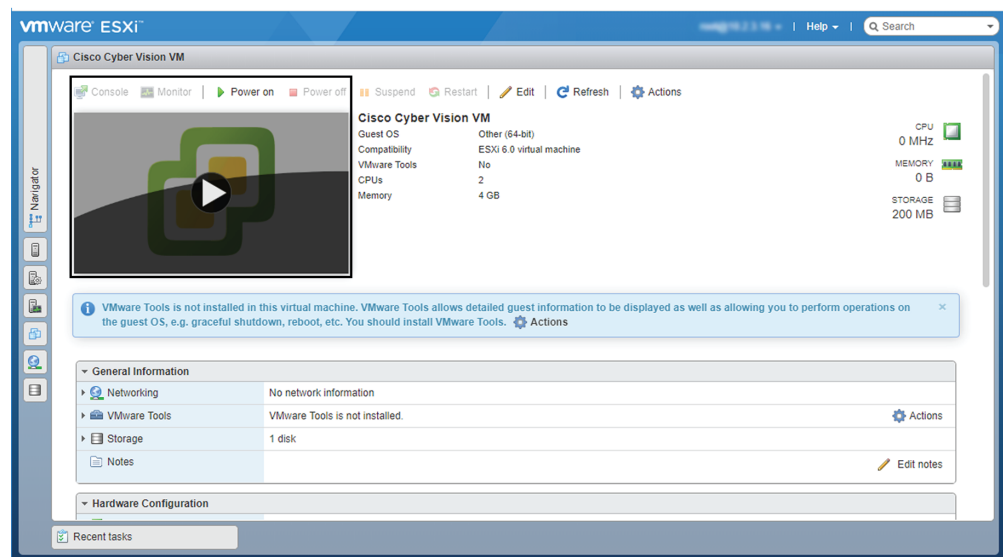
vmware ESXi

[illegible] | Help | Search

Navigator

Cisco Cyber Vision VM

Console | Monitor | Power on | Power off | Suspend | Restart | Edit | Refresh | Actions

Cisco Cyber Vision VM

| | |
|---|---|
| Guest OS | Other (64-bit) |
| Compatibility | ESXi 6.0 virtual machine |
| VMware Tools | No |
| CPUs | 2 |
| Memory | 4 GB |

CPU
0 MHz

MEMORY
0 B

STORAGE
200 MB

VMware Tools is not installed in this virtual machine. VMware Tools allows detailed guest information to be displayed as well as allowing you to perform operations on the guest OS, e.g. graceful shutdown, reboot, etc. You should install VMware Tools. Actions

General Information

| | | |
|---|---|---|
| Networking | No network information | |
| VMware Tools | VMware Tools is not installed. | Actions |
| Storage | 1 disk | |
| Notes | | Edit notes |

Hardware Configuration

Recent tasks